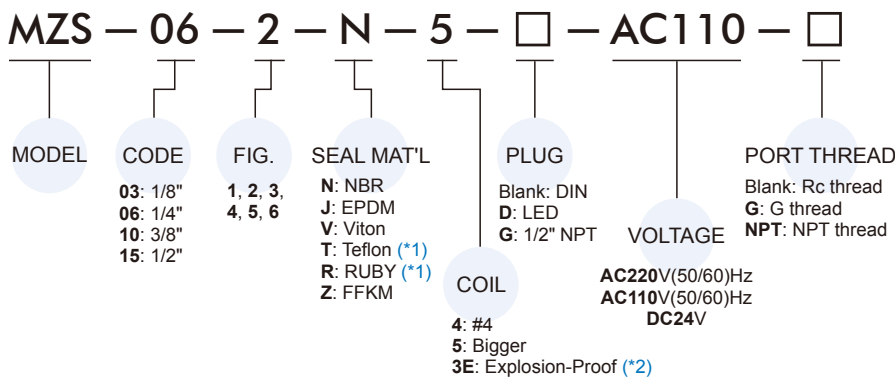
MZS — 06 — 2 — N — 5 — □ — AC110 — □

MODEL

CODE
03: 1/8"
06: 1/4"
10: 3/8"
15: 1/2"

FIG.
1, 2, 3,
4, 5, 6

SEAL MAT'L
N: NBR
J: EPDM
V: Viton
T: Teflon (*1)
R: RUBY (*1)
Z: FFKM

COIL
4: #4
5: Bigger
3E: Explosion-Proof (*2)

PLUG
Blank: DIN
D: LED
G: 1/2" NPT

VOLTAGE
AC220V(50/60)Hz
AC110V(50/60)Hz
DC24V

PORT THREAD
Blank: Rc thread
G: G thread
NPT: NPT thread